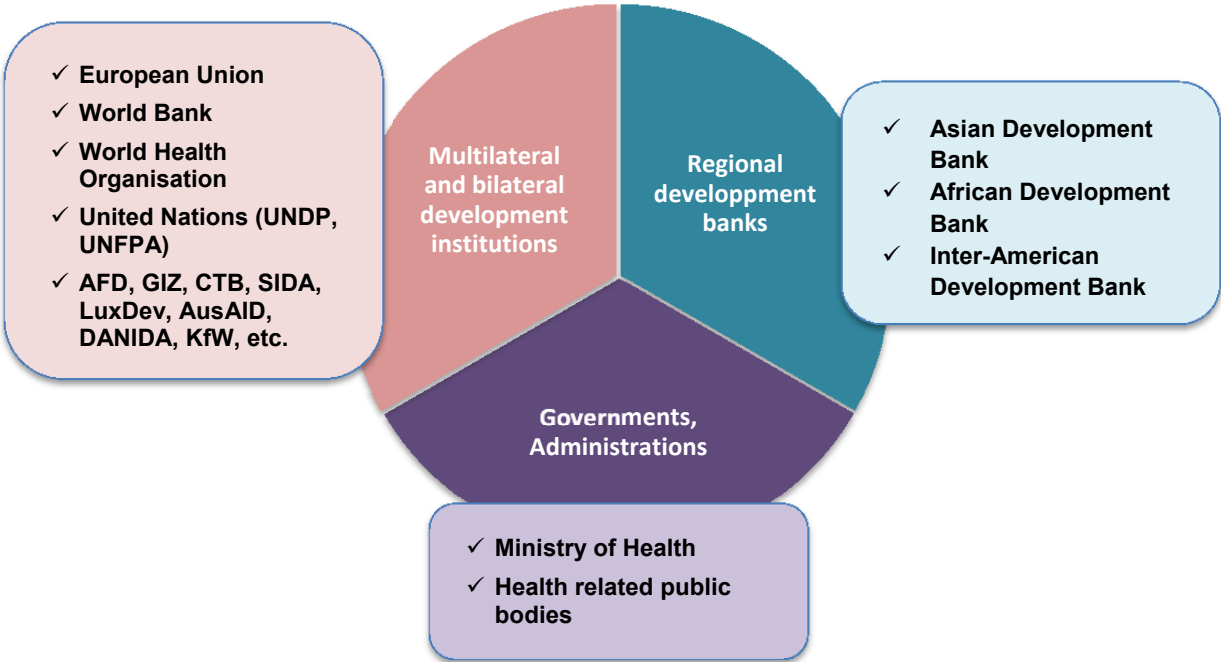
✓ European Union
✓ World Bank
✓ World Health Organisation
✓ United Nations (UNDP, UNFPA)
✓ AFD, GIZ, CTB, SIDA, LuxDev, AusAID, DANIDA, KfW, etc.

Multilateral and bilateral development institutions

Regional developpment banks

✓ Asian Development Bank
✓ African Development Bank
✓ Inter-American Development Bank

Governments, Administrations

✓ Ministry of Health
✓ Health related public bodies